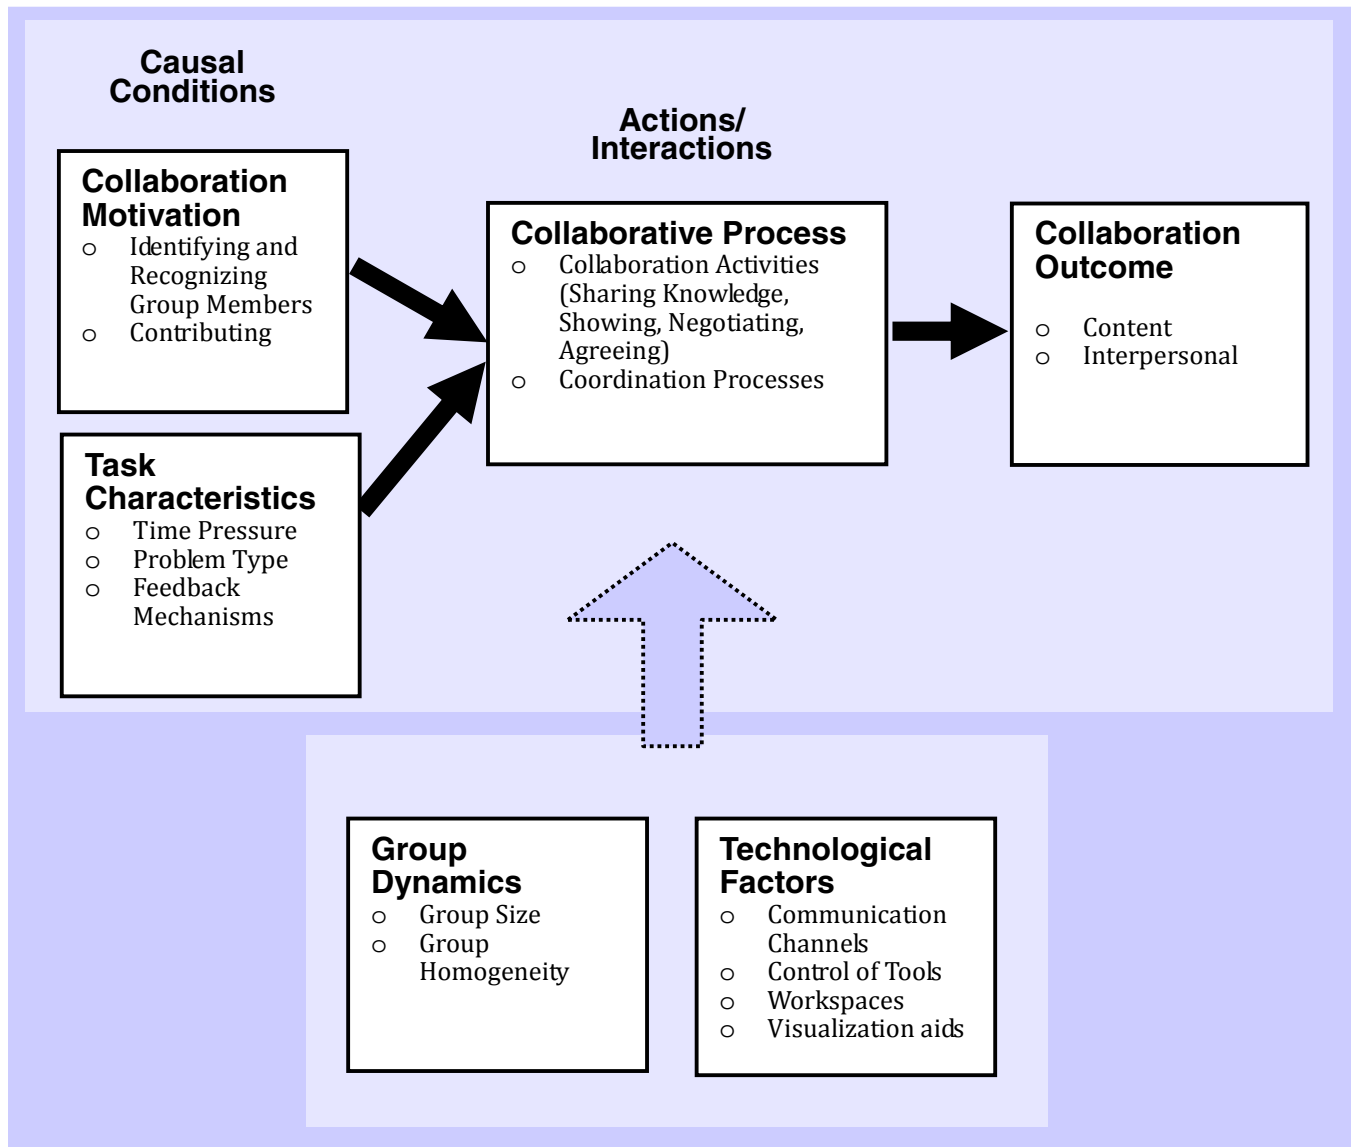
Causal Conditions

Actions/ Interactions

Collaboration Motivation
o Identifying and Recognizing Group Members
o Contributing

Task Characteristics
o Time Pressure
o Problem Type
o Feedback Mechanisms

Collaborative Process
o Collaboration Activities (Sharing Knowledge, Showing, Negotiating, Agreeing)
o Coordination Processes

Collaboration Outcome
o Content
o Interpersonal

Group Dynamics
o Group Size
o Group Homogeneity

Technological Factors
o Communication Channels
o Control of Tools
o Workspaces
o Visualization aids